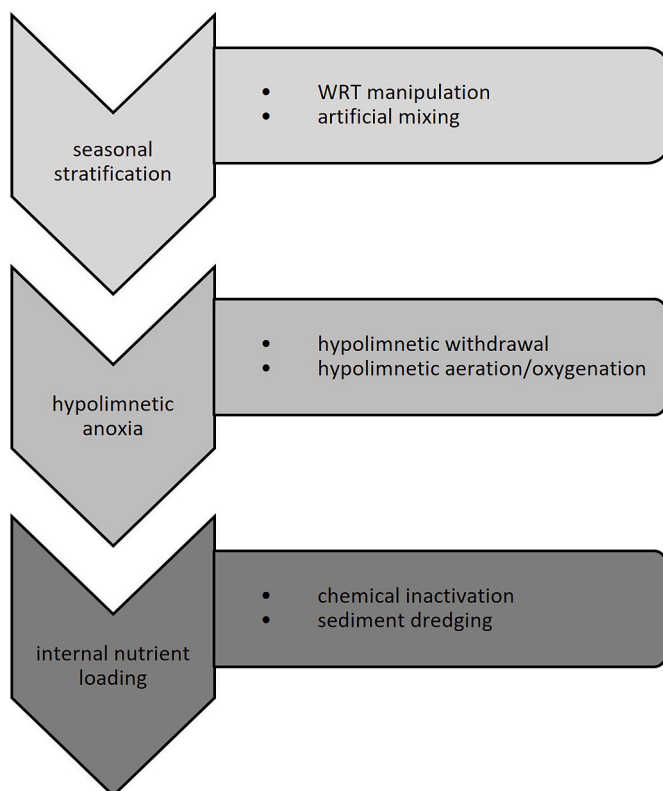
seasonal stratification

- WRT manipulation
- artificial mixing

hypolimnetic anoxia

- hypolimnetic withdrawal
- hypolimnetic aeration/oxygenation

internal nutrient loading

- chemical inactivation
- sediment dredging